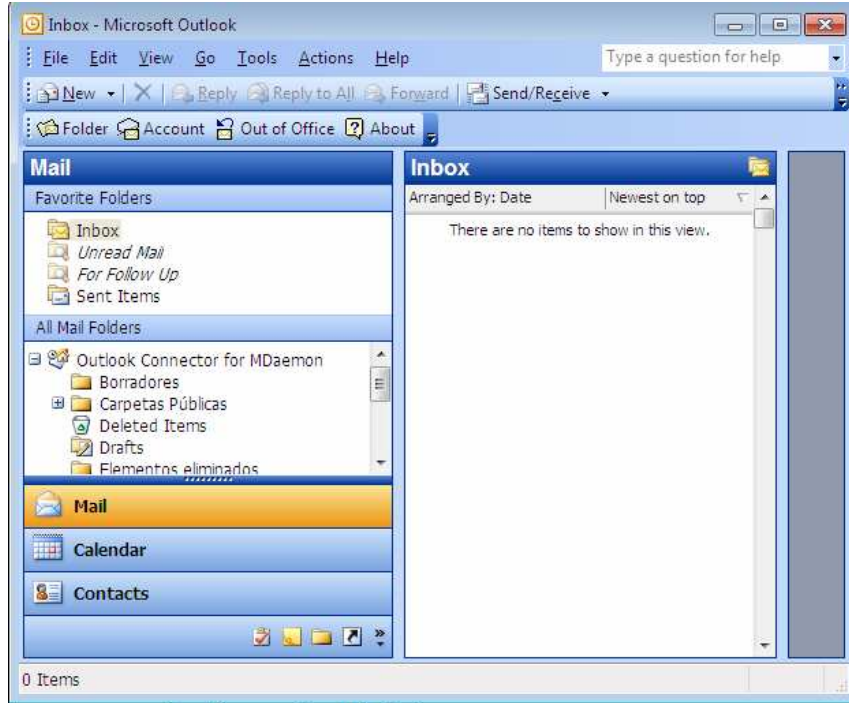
Inbox - Microsoft Outlook

File Edit View Go Tools Actions Help

Type a question for help

New | Reply Reply to All Forward | Send/Receive

Folder Account Out of Office About

Mail

Favorite Folders

Inbox
Unread Mail
For Follow Up
Sent Items

All Mail Folders

Outlook Connector for MDaemon
Borradores
Carpetas Públicas
Deleted Items
Drafts
Elementos eliminados

Mail

Calendar

Contacts

Inbox

Arranged By: Date

Newest on top

There are no items to show in this view.

0 Items